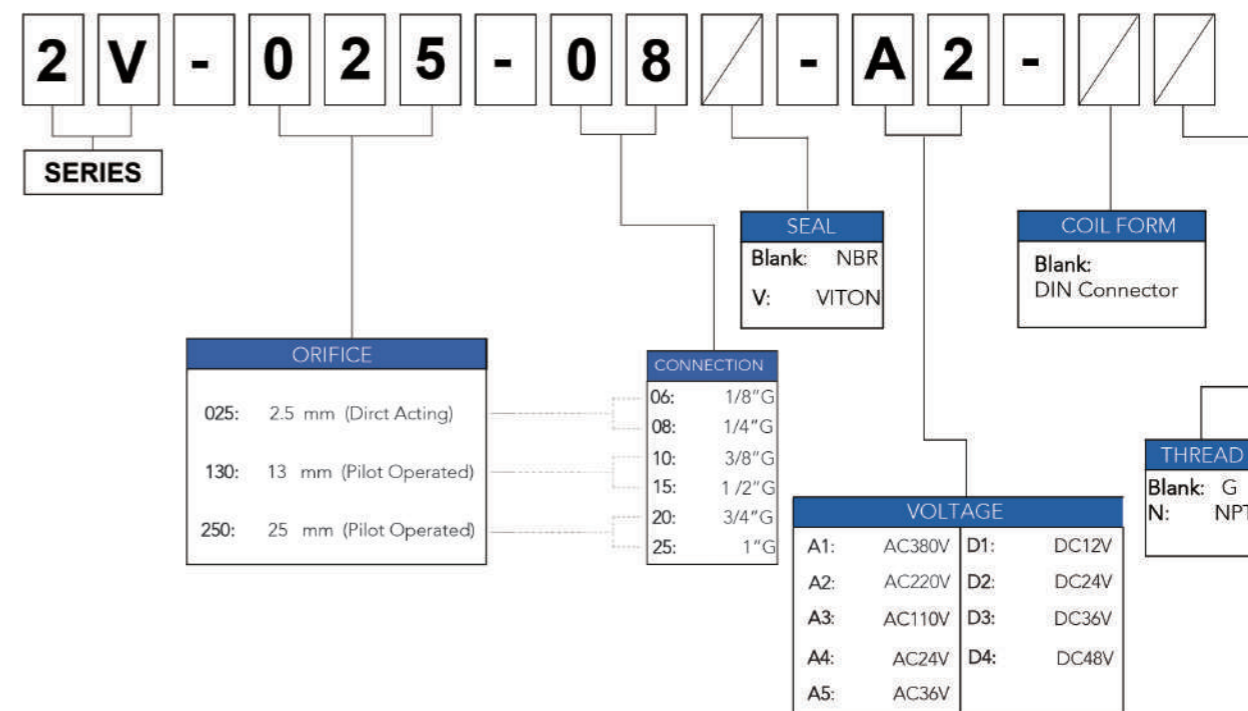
2 V - 0 2 5 - 0 8 / - A 2 - / /

SERIES

SEAL
Blank: NBR
V: VITON

COIL FORM
Blank:
DIN Connector

ORIFICE
025: 2.5 mm (Dirct Acting)
130: 13 mm (Pilot Operated)
250: 25 mm (Pilot Operated)

CONNECTION
06: 1/8"G
08: 1/4"G
10: 3/8"G
15: 1 /2"G
20: 3/4"G
25: 1"G

THREAD
Blank: G
N: NPT

VOLTAGE

| | | | |
|---|---|---|---|
| A1: | AC380V | D1: | DC12V |
| A2: | AC220V | D2: | DC24V |
| A3: | AC110V | D3: | DC36V |
| A4: | AC24V | D4: | DC48V |
| A5: | AC36V | | |